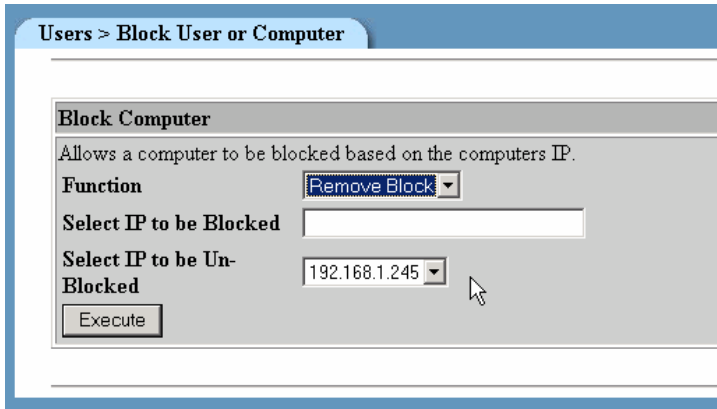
Users > Block User or Computer

Block Computer

Allows a computer to be blocked based on the computers IP.

Function Remove Block

Select IP to be Blocked

Select IP to be Un-Blocked 192.168.1.245

Execute